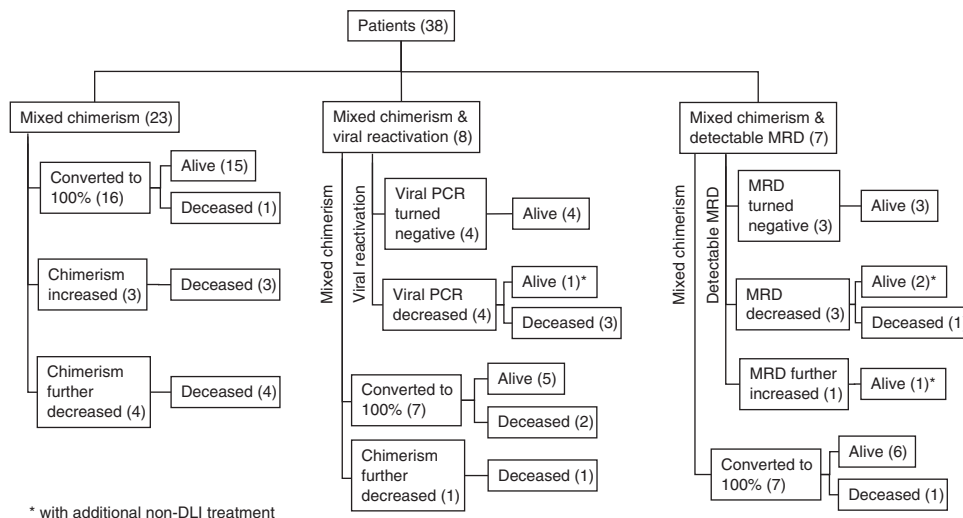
Patients (38)

Mixed chimerism (23)

Converted to 100% (16)

Alive (15)

Deceased (1)

Chimerism increased (3)

Deceased (3)

Chimerism further decreased (4)

Deceased (4)

Mixed chimerism & viral reactivation (8)

Mixed chimerism

Viral reactivation

Viral PCR turned negative (4)

Alive (4)

Viral PCR decreased (4)

Alive (1)*

Deceased (3)

Converted to 100% (7)

Alive (5)

Deceased (2)

Chimerism further decreased (1)

Deceased (1)

Mixed chimerism & detectable MRD (7)

Mixed chimerism

Detectable MRD

MRD turned negative (3)

Alive (3)

MRD decreased (3)

Alive (2)*

Deceased (1

MRD further increased (1)

Alive (1)*

Converted to 100% (7)

Alive (6)

Deceased (1)

* with additional non-DLI treatment